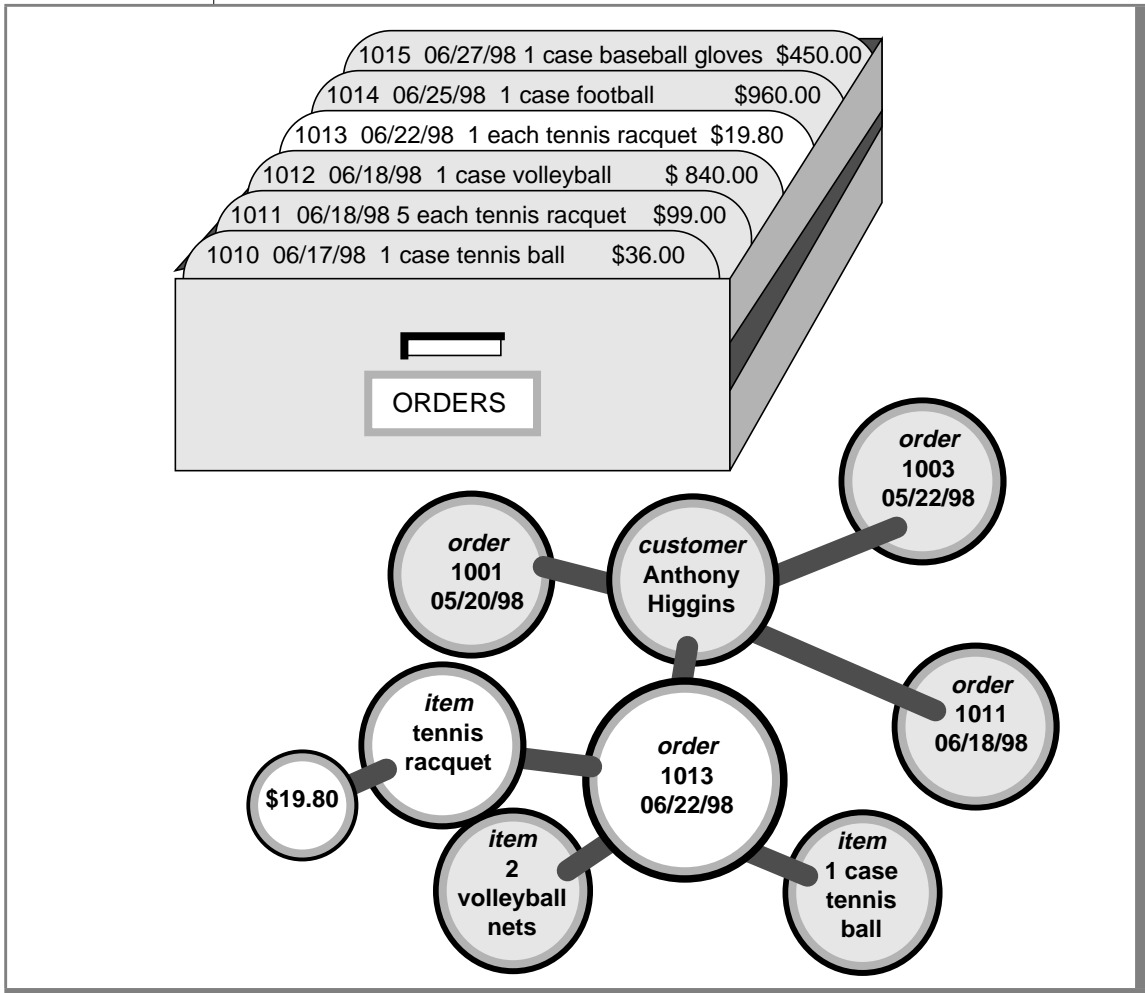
1015 06/27/98 1 case baseball gloves $450.00
1014 06/25/98 1 case football $960.00
1013 06/22/98 1 each tennis racquet $19.80
1012 06/18/98 1 case volleyball $ 840.00
1011 06/18/98 5 each tennis racquet $99.00
1010 06/17/98 1 case tennis ball $36.00

ORDERS

order
1003
05/22/98

order
1001
05/20/98

customer
Anthony
Higgins

order
1011
06/18/98

item
tennis
racquet

$19.80

order
1013
06/22/98

item
2
volleyball
nets

item
1 case
tennis
ball